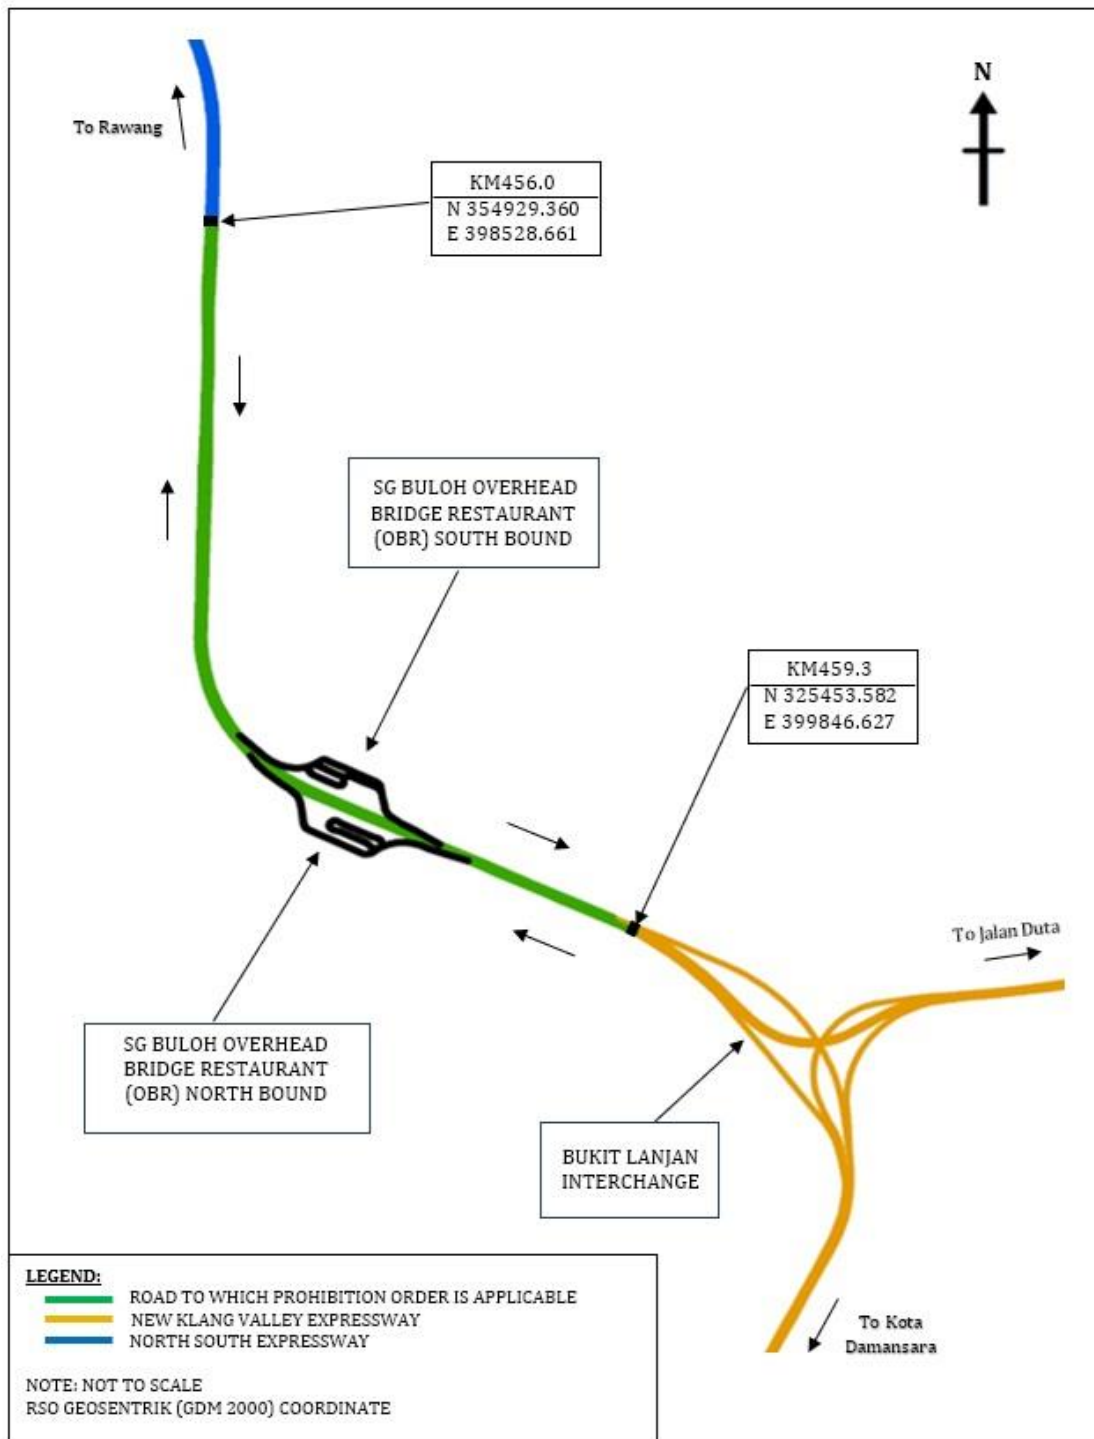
N

To Rawang

KM456.0
N 354929.360
E 398528.661

SG BULOH OVERHEAD BRIDGE RESTAURANT (OBR) SOUTH BOUND

KM459.3
N 325453.582
E 399846.627

To Jalan Duta

SG BULOH OVERHEAD BRIDGE RESTAURANT (OBR) NORTH BOUND

BUKIT LANJAN INTERCHANGE

To Kota Damansara

LEGEND:
ROAD TO WHICH PROHIBITION ORDER IS APPLICABLE
NEW KLANG VALLEY EXPRESSWAY
NORTH SOUTH EXPRESSWAY

NOTE: NOT TO SCALE
RSO GEOSENTRIK (GDM 2000) COORDINATE